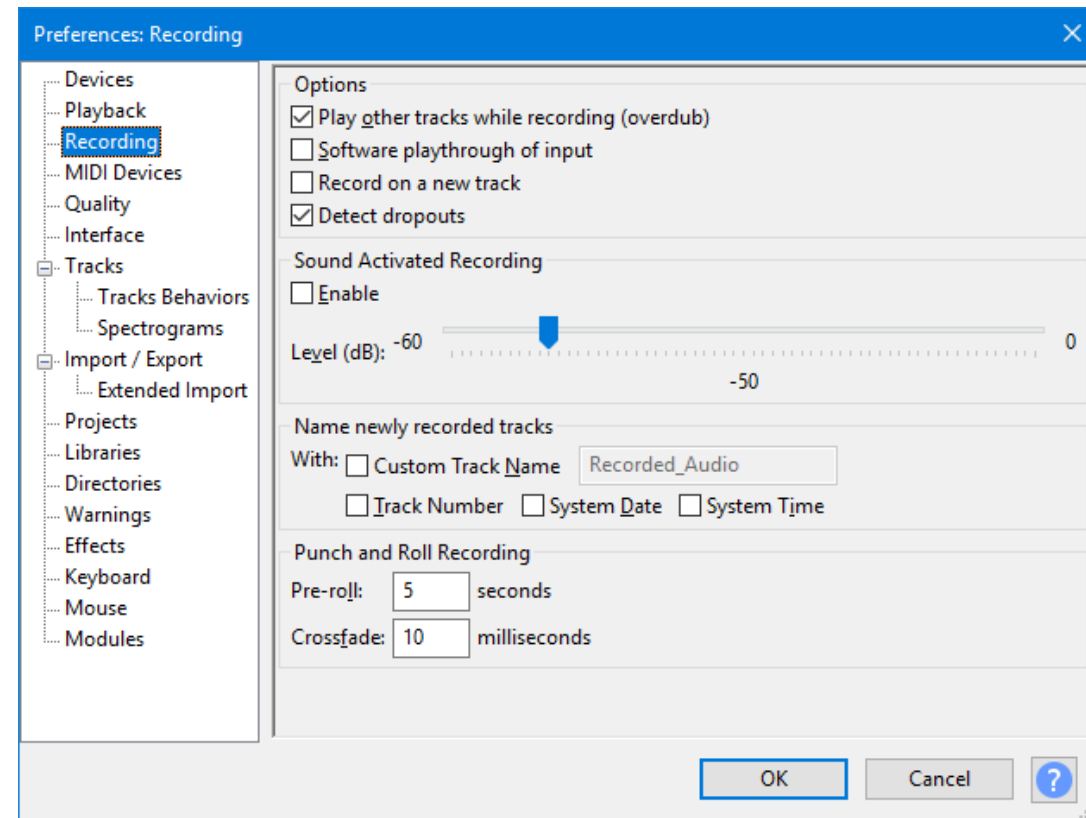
Preferences: Recording

Devices
Playback
Recording
MIDI Devices
Quality
Interface
Tracks
Tracks Behaviors
Spectrograms
Import / Export
Extended Import
Projects
Libraries
Directories
Warnings
Effects
Keyboard
Mouse
Modules

Options
☑ Play other tracks while recording (overdub)
☐ Software playthrough of input
☐ Record on a new track
☑ Detect dropouts

Sound Activated Recording
☐ Enable
Level (dB): -60 0
-50

Name newly recorded tracks
With: ☐ Custom Track Name Recorded_Audio
☐ Track Number ☐ System Date ☐ System Time

Punch and Roll Recording
Pre-roll: 5 seconds
Crossfade: 10 milliseconds

OK Cancel ?